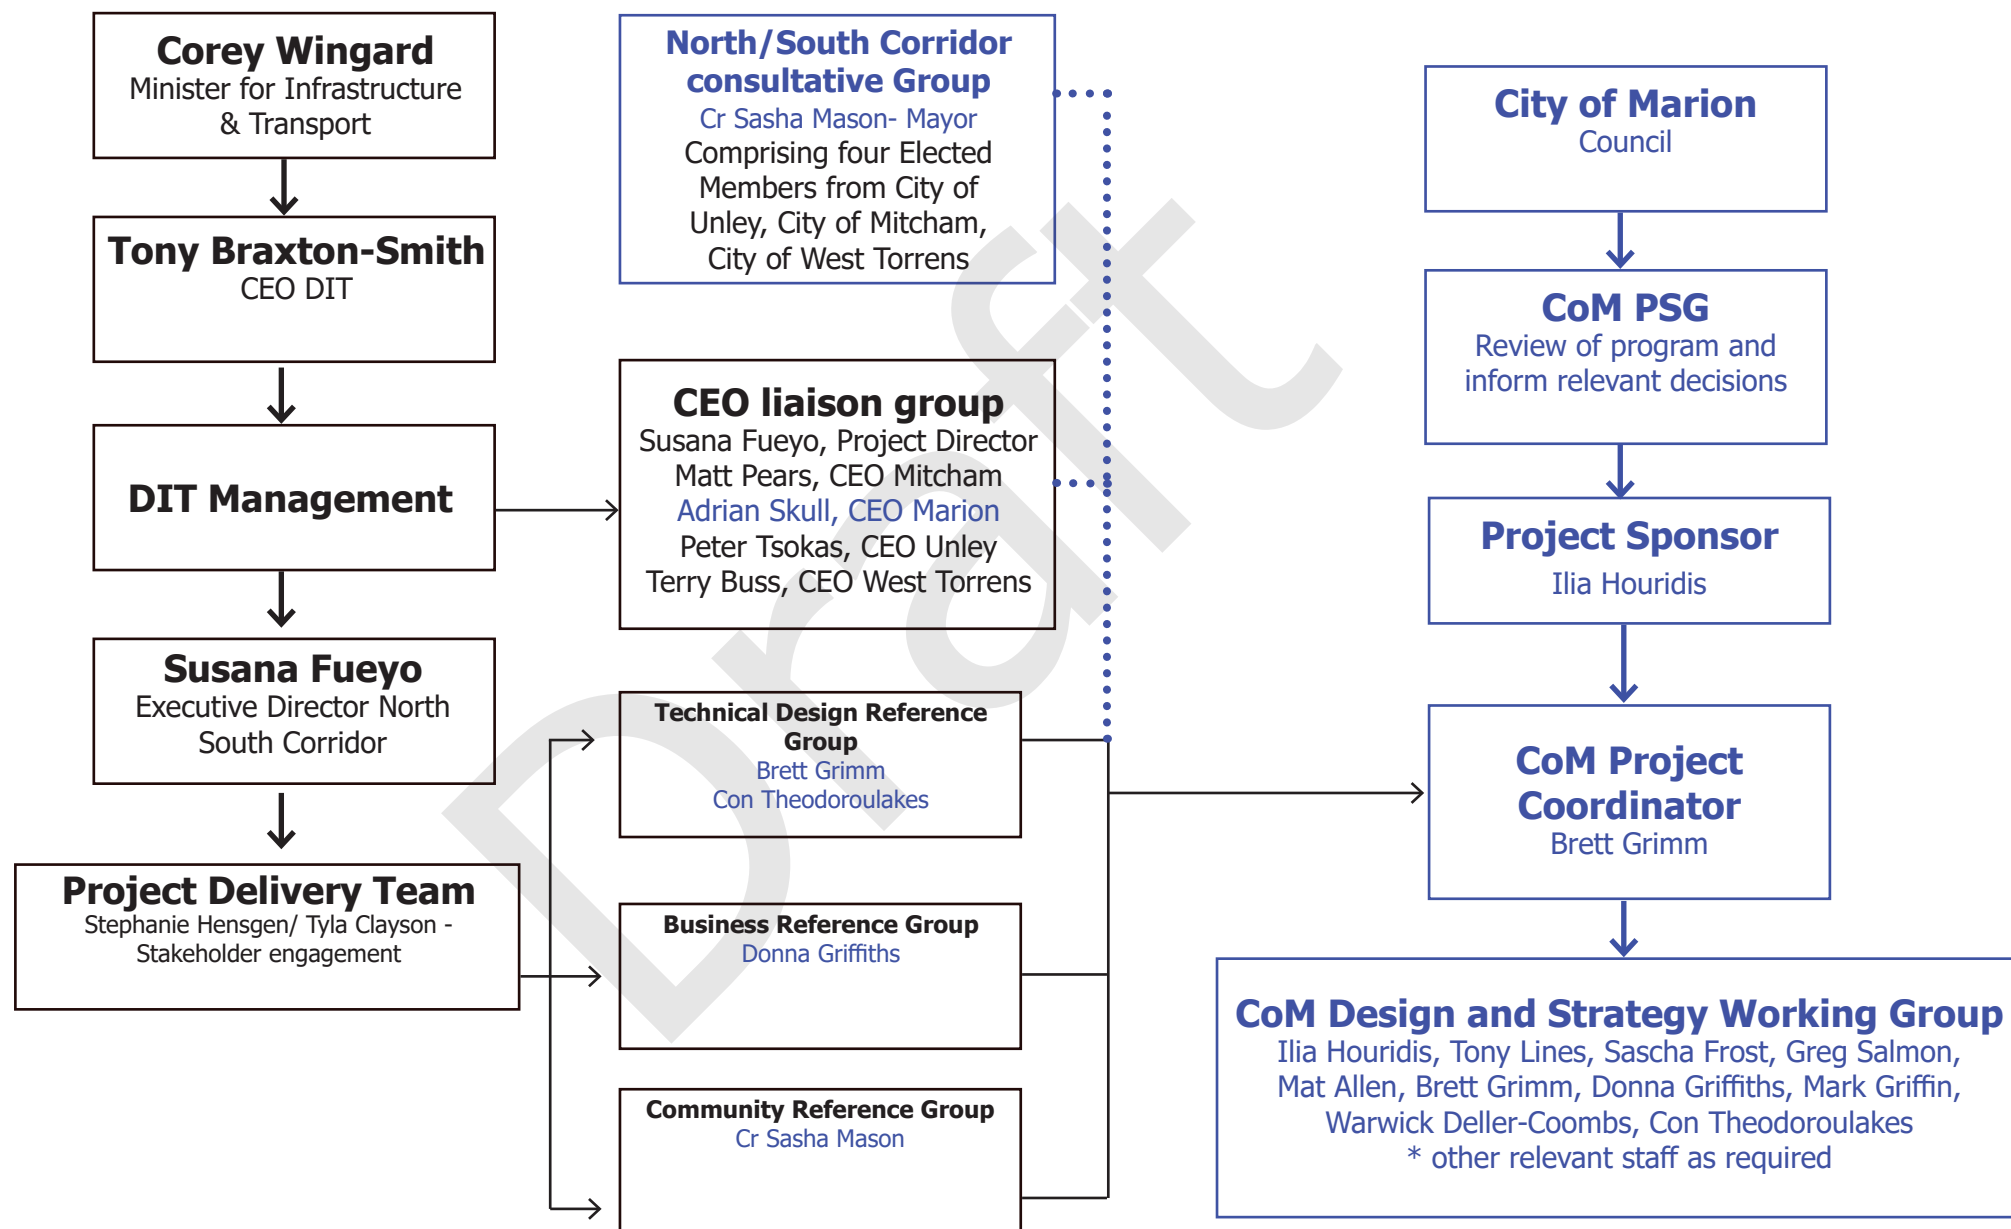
Corey Wingard
Minister for Infrastructure & Transport

Tony Braxton-Smith
CEO DIT

DIT Management

Susana Fueyo
Executive Director North South Corridor

Project Delivery Team
Stephanie Hensgen/ Tyla Clayson - Stakeholder engagement

North/South Corridor consultative Group
Cr Sasha Mason- Mayor
Comprising four Elected Members from City of Unley, City of Mitcham, City of West Torrens

CEO liaison group
Susana Fueyo, Project Director
Matt Pears, CEO Mitcham
Adrian Skull, CEO Marion
Peter Tsokas, CEO Unley
Terry Buss, CEO West Torrens

Technical Design Reference Group
Brett Grimm
Con Theodoroulakes

Business Reference Group
Donna Griffiths

Community Reference Group
Cr Sasha Mason

Draft

City of Marion
Council

CoM PSG
Review of program and inform relevant decisions

Project Sponsor
Ilia Houridis

CoM Project Coordinator
Brett Grimm

CoM Design and Strategy Working Group
Ilia Houridis, Tony Lines, Sascha Frost, Greg Salmon, Mat Allen, Brett Grimm, Donna Griffiths, Mark Griffin, Warwick Deller-Coombs, Con Theodoroulakes
* other relevant staff as required